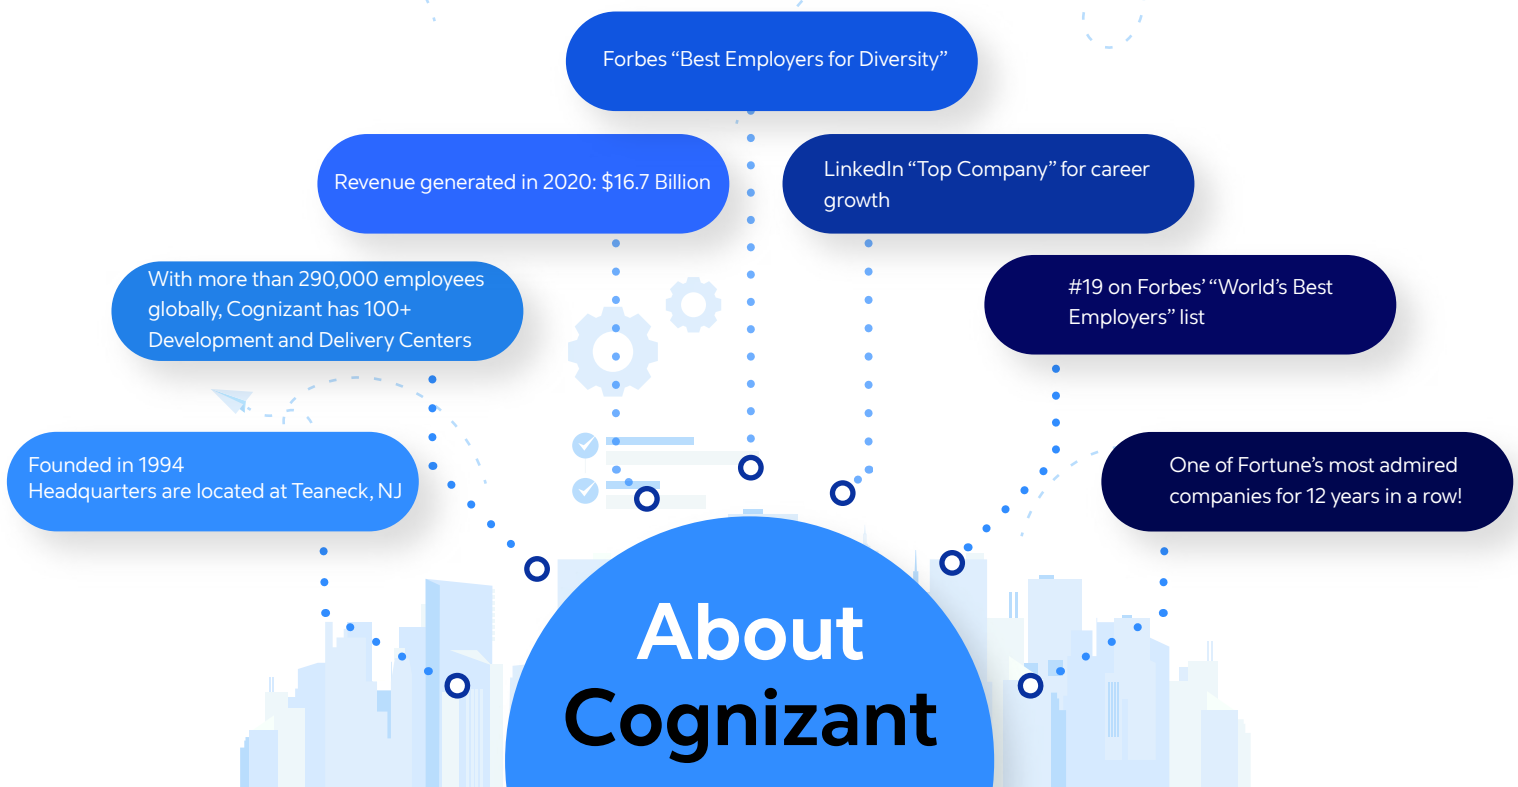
Forbes "Best Employers for Diversity"

Revenue generated in 2020: $16.7 Billion

LinkedIn "Top Company" for career growth

With more than 290,000 employees globally, Cognizant has 100+ Development and Delivery Centers

#19 on Forbes' "World's Best Employers" list

Founded in 1994
Headquarters are located at Teaneck, NJ

One of Fortune's most admired companies for 12 years in a row!

About Cognizant